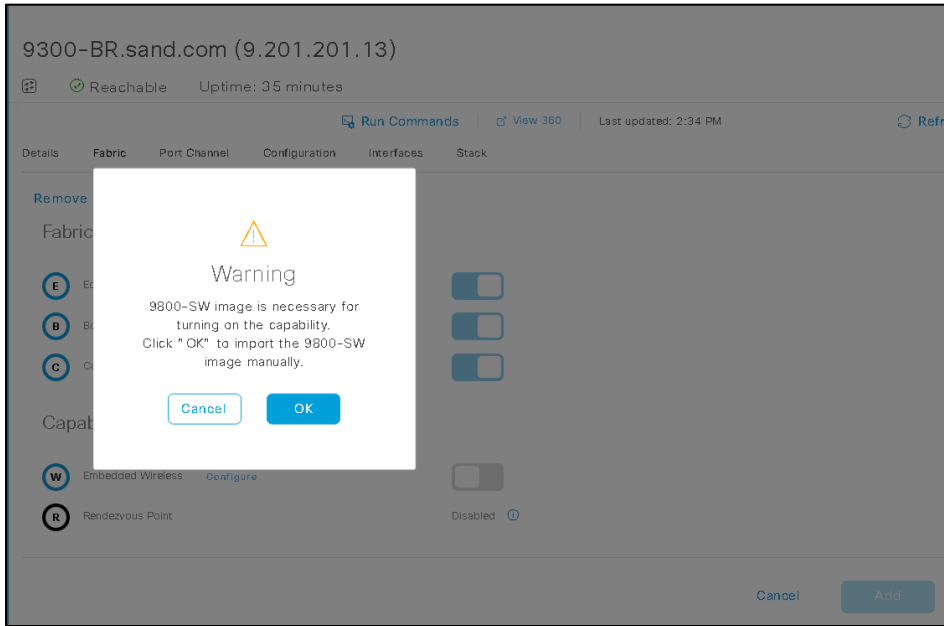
9300-BR.sand.com (9.201.201.13)

Reachable Uptime: 35 minutes

Run Commands View 360 Last updated: 2:34 PM Refr

Details Fabric Port Channel Configuration Interfaces Stack

Remove

Fabric

E Ed

B Bo

C Co

Capab

W Embedded Wireless Configure

R Rendezvous Point Disabled

Warning

9800-SW image is necessary for turning on the capability. Click " OK" to import the 9800-SW image manually.

Cancel OK

Cancel Add